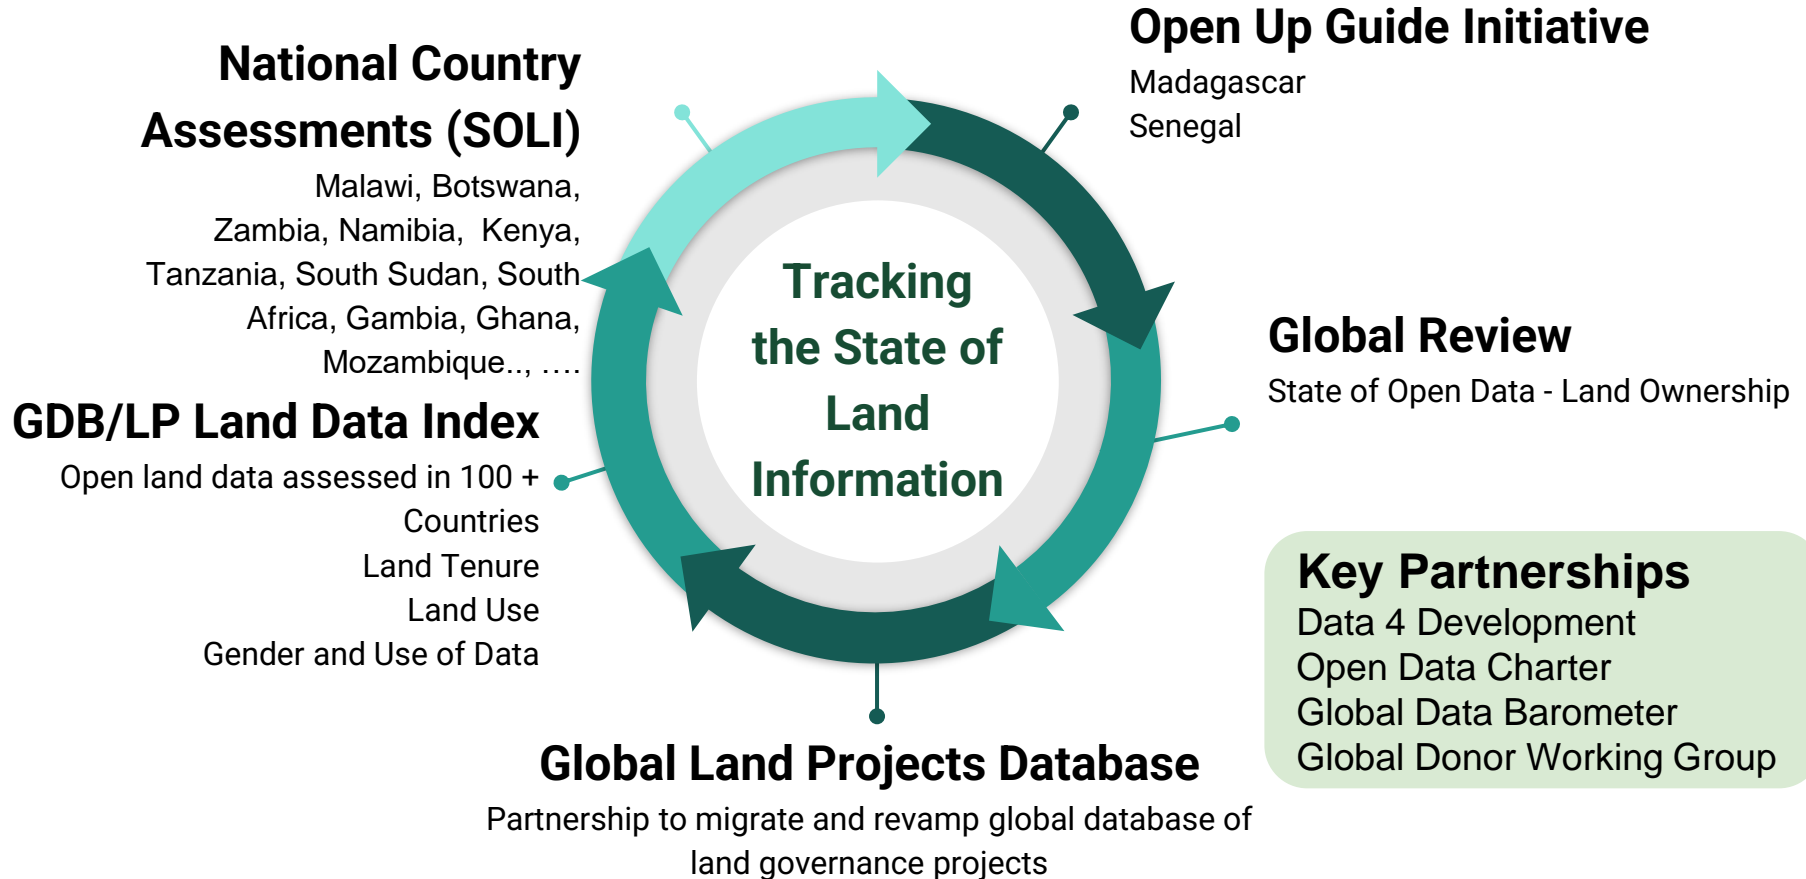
National Country Assessments (SOLI)
Malawi, Botswana, Zambia, Namibia, Kenya, Tanzania, South Sudan, South Africa, Gambia, Ghana, Mozambique.., ….

Open Up Guide Initiative
Madagascar
Senegal

Tracking the State of Land Information

Global Review
State of Open Data - Land Ownership

GDB/LP Land Data Index
Open land data assessed in 100 + Countries
Land Tenure
Land Use
Gender and Use of Data

Key Partnerships
Data 4 Development
Open Data Charter
Global Data Barometer
Global Donor Working Group

Global Land Projects Database
Partnership to migrate and revamp global database of land governance projects